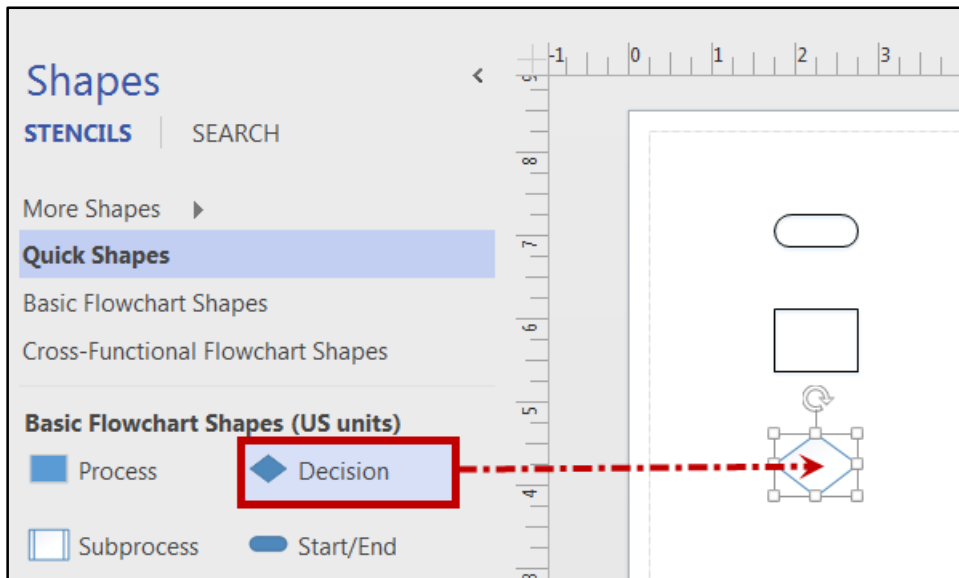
Shapes

STENCILS | SEARCH

More Shapes

Quick Shapes

Basic Flowchart Shapes

Cross-Functional Flowchart Shapes

Basic Flowchart Shapes (US units)

Process

Decision

Subprocess

Start/End

-1 0 1 2 3

9 8 7 6 5 4 3